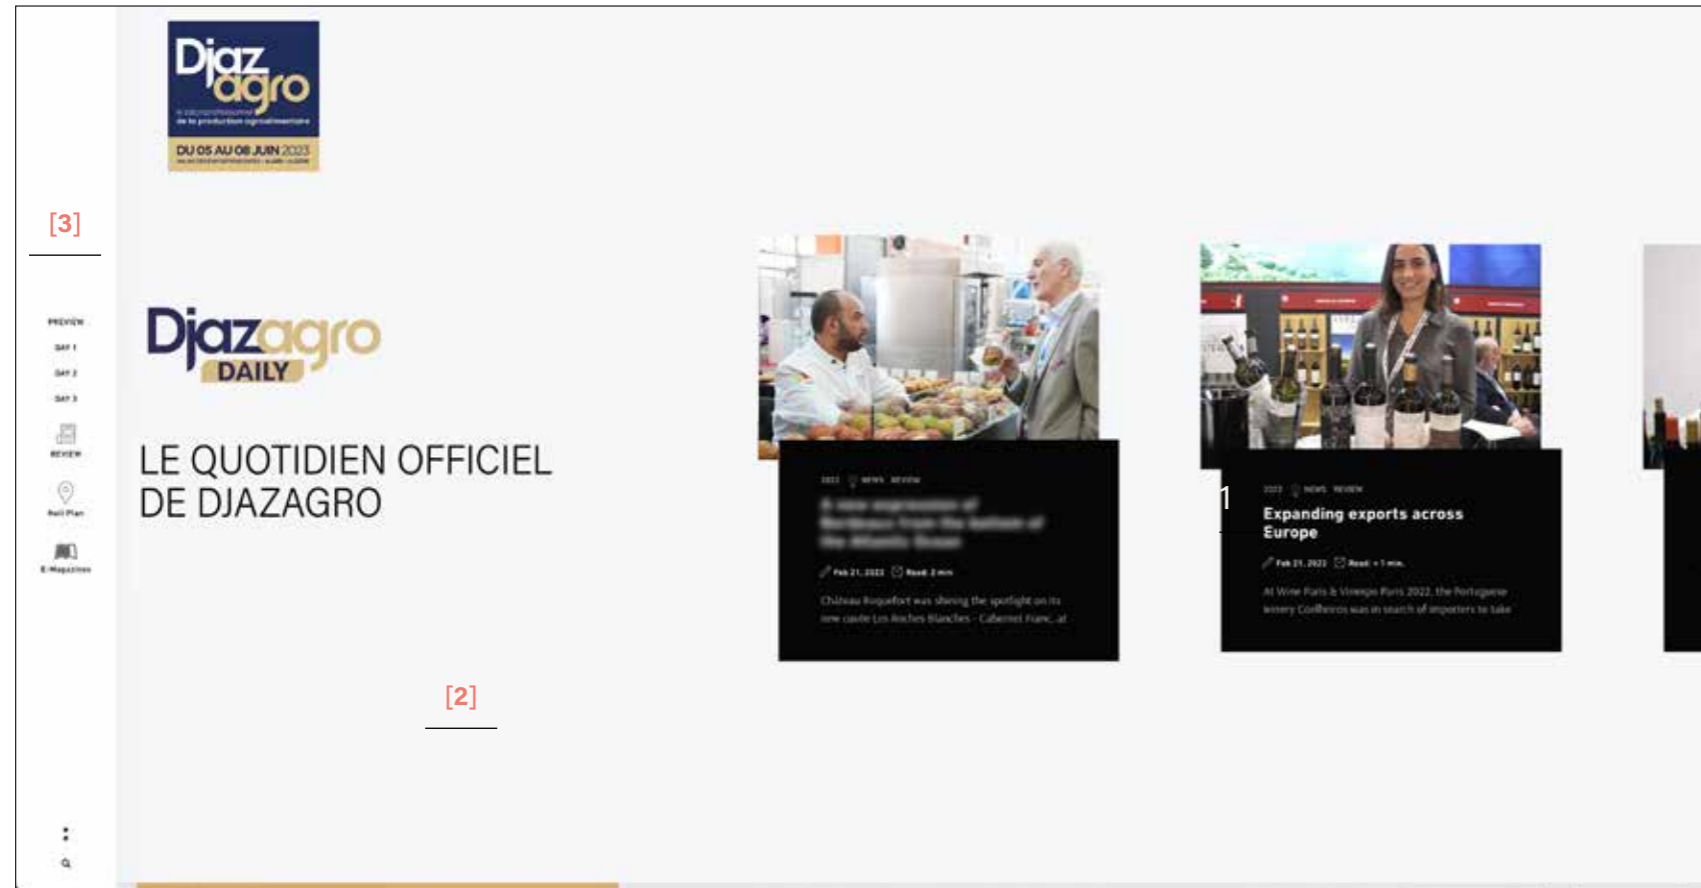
Djazagro
le salon professionnel de la production agroalimentaire
DU 05 AU 08 JUIN 2023

[3]

PREVIEW
DAY 1
DAY 2
DAY 3
REVIEW
Hall Plan
E-Magazines

Djazagro DAILY

LE QUOTIDIEN OFFICIEL DE DJAZAGRO

[2]

2023 NEWS REVIEW
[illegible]
Feb 21, 2023 Read: 2 min
Château Roquefort was shining the spotlight on its new cuvée Les Roches Blanches - Cabernet Franc, at

1
2023 NEWS REVIEW
Expanding exports across Europe
Feb 21, 2023 Read: < 1 min.
At Wine Paris & Vinexpo Paris 2022, the Portuguese winery Coalheiros was in search of importers to take